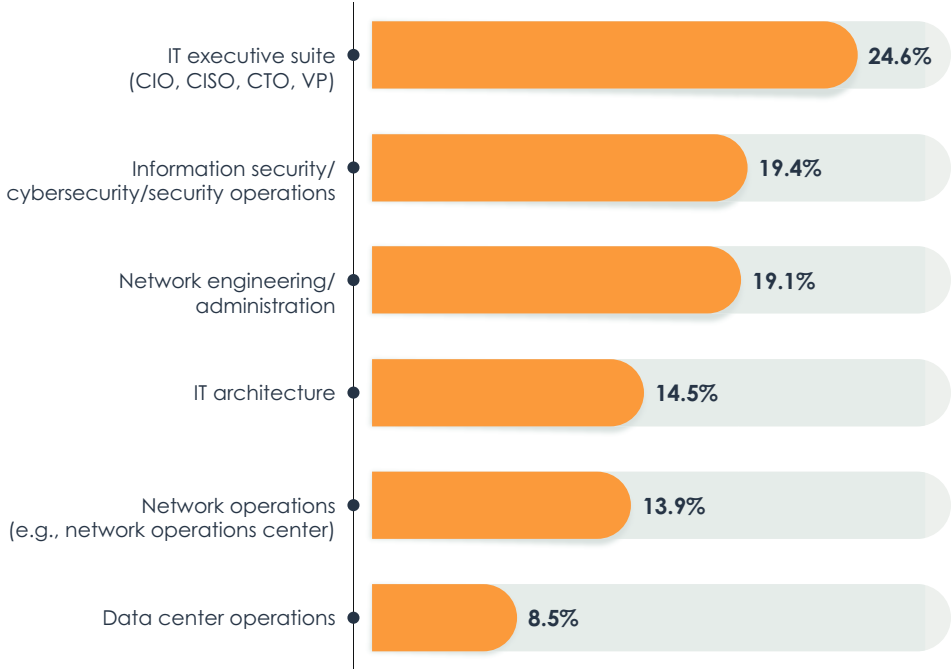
IT executive suite (CIO, CISO, CTO, VP)
24.6%

Information security/ cybersecurity/security operations
19.4%

Network engineering/ administration
19.1%

IT architecture
14.5%

Network operations (e.g., network operations center)
13.9%

Data center operations
8.5%